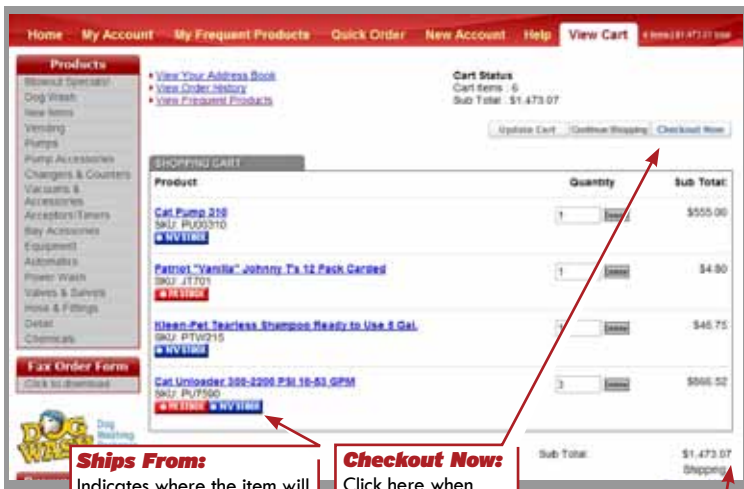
Home My Account My Frequent Products Quick Order New Account Help View Cart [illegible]

Products
Blowout Specials!
Dog Wash
New Items
Vending
Pumps
Pump Accessories
Changers & Counters
Vacuums & Accessories
Acceptors/Timers
Bay Accessories
Equipment
Automatics
Power Wash
Valves & Swivels
Hose & Fittings
Detail
Chemicals

Fax Order Form
Click to download

• View Your Address Book
• View Order History
• View Frequent Products

Cart Status
Cart Items : 6
Sub Total : $1,473.07

Update Cart Continue Shopping Checkout Now

SHOPPING CART

| Product | Quantity | Sub Total |
|---|---|---|
| Cat Pump 310 SKU: PU0310 NV STOCK | 1 Delete | $555.00 |
| Patriot "Vanilla" Johnny T's 12 Pack Carded SKU: JT701 PA STOCK | 1 Delete | $4.80 |
| Kleen-Pet Tearless Shampoo Ready to Use 5 Gal. SKU: PTW215 NV STOCK | 1 Delete | $46.75 |
| Cat Unloader 300-2200 PSI 10-53 GPM SKU: PU7590 PA STOCK NV STOCK | 3 Delete | $866.52 |

Sub Total: $1,473.07
Shipping

Dog Washing

Ships From:
Indicates where the item will

Checkout Now:
Click here when